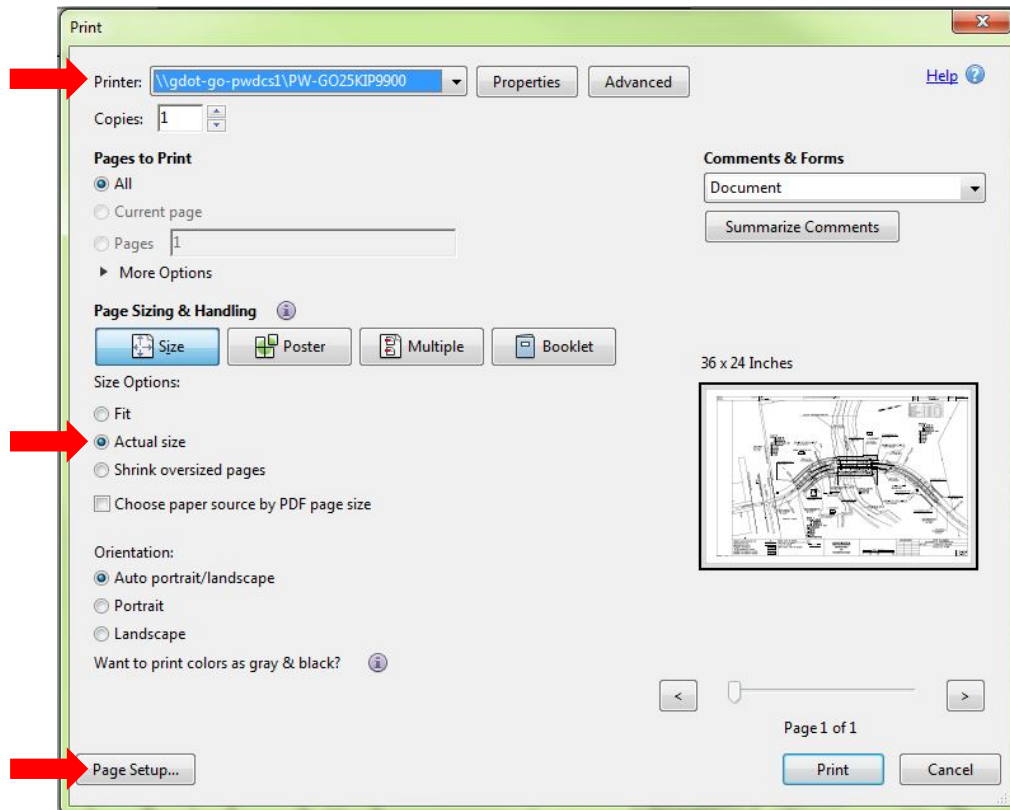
Print

Printer: \\gdot-go-pwdcs1\PW-GO25KIP9900 Properties Advanced

Help

Copies: 1

Pages to Print
All
Current page
Pages 1
More Options

Comments & Forms
Document
Summarize Comments

Page Sizing & Handling

Size Poster Multiple Booklet

Size Options:
Fit
Actual size
Shrink oversized pages
Choose paper source by PDF page size

36 x 24 Inches

Orientation:
Auto portrait/landscape
Portrait
Landscape

Want to print colors as gray & black?

<
>

Page 1 of 1

Page Setup...

Print Cancel